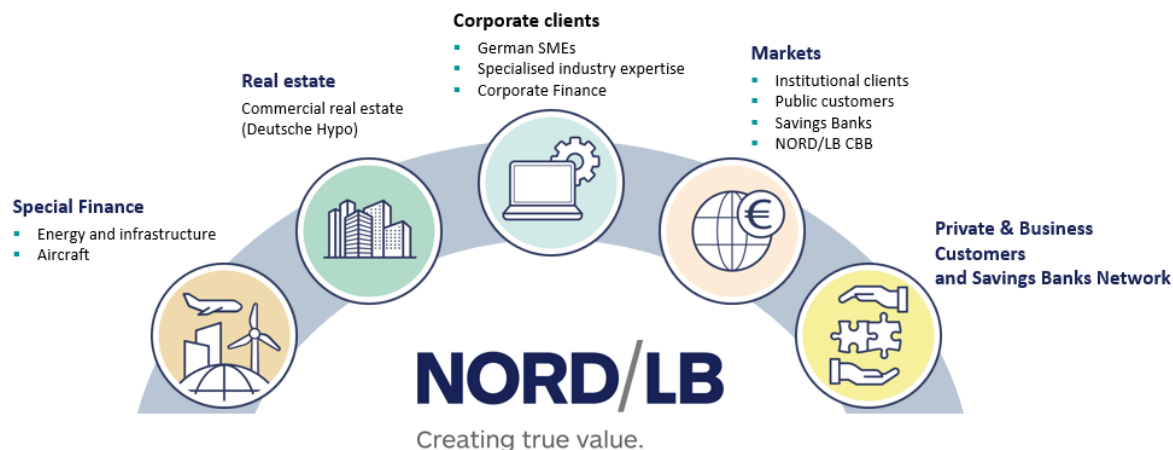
Corporate clients
- German SMEs
- Specialised industry expertise
- Corporate Finance

Real estate
Commercial real estate (Deutsche Hypo)

Markets
- Institutional clients
- Public customers
- Savings Banks
- NORD/LB CBB

Special Finance
- Energy and infrastructure
- Aircraft

Private & Business Customers and Savings Banks Network

€

NORD/LB
Creating true value.